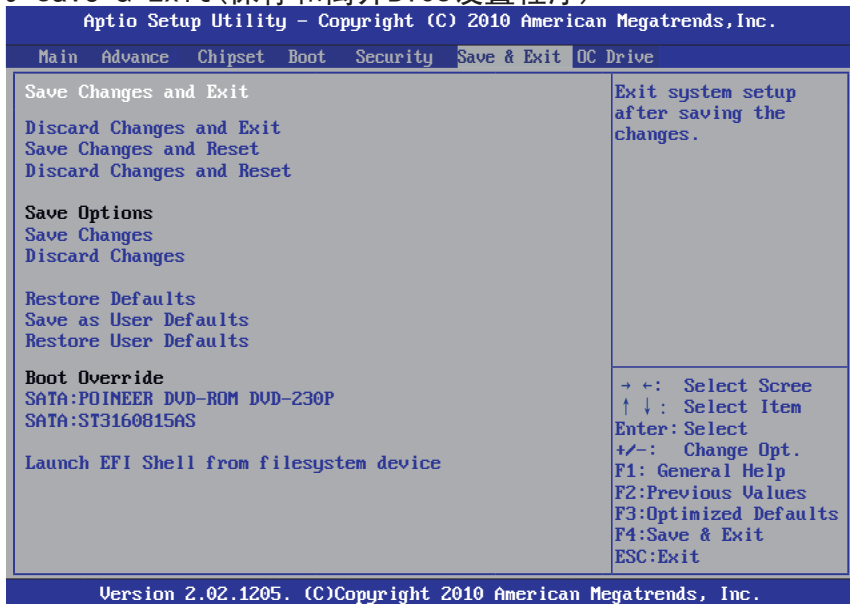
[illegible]

Aptio Setup Utility – Copyright (C) 2010 American Megatrends, Inc.

Main Advance Chipset Boot Security Save & Exit OC Drive

Save Changes and Exit

Discard Changes and Exit
Save Changes and Reset
Discard Changes and Reset

Save Options
Save Changes
Discard Changes

Restore Defaults
Save as User Defaults
Restore User Defaults

Boot Override
SATA:POINEER DVD-ROM DVD-230P
SATA:ST3160815AS

Launch EFI Shell from filesystem device

Exit system setup after saving the changes.

→ ←: Select Scree
↑ ↓: Select Item
Enter: Select
+/-: Change Opt.
F1: General Help
F2:Previous Values
F3:Optimized Defaults
F4:Save & Exit
ESC:Exit

Version 2.02.1205. (C)Copyright 2010 American Megatrends, Inc.